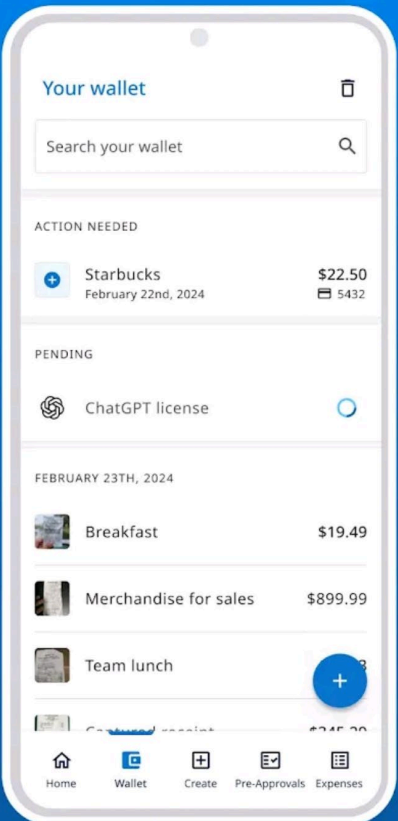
Your wallet

Search your wallet

ACTION NEEDED

Starbucks
February 22nd, 2024
$22.50
5432

PENDING

ChatGPT license

FEBRUARY 23TH, 2024

Breakfast $19.49

Merchandise for sales $899.99

Team lunch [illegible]

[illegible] $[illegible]

Home Wallet Create Pre-Approvals Expenses